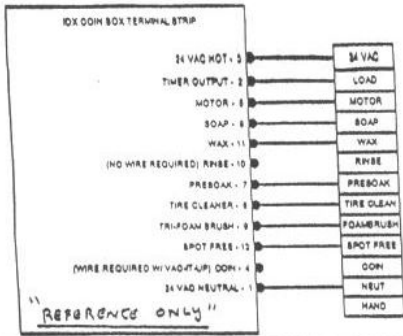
IDX COIN BOX TERMINAL STRIP

24 VAC HOT - 3
TIMER OUTPUT - 2
MOTOR - 5
SOAP - 6
WAX - 11
(NO WIRE REQUIRED) RINSE - 10
PRESOAK - 7
TIRE CLEANER - 8
TRI-FOAM BRUSH - 9
SPOT FREE - 12
(WIRE REQUIRED W/ VAC-IT-UP) COIN - 4
24 VAC NEUTRAL - 1

"REFERENCE ONLY"

24 VAC
LOAD
MOTOR
SOAP
WAX
RINSE
PRESOAK
TIRE CLEAN
FOAMBRUSH
SPOT FREE
COIN
NEUT
HAND